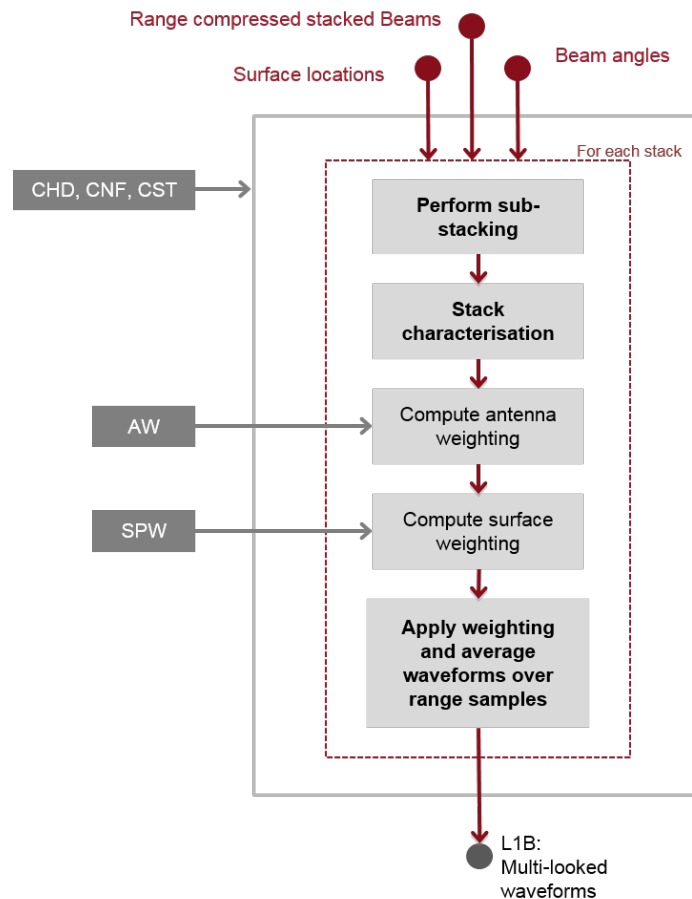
Range compressed stacked Beams

Surface locations

Beam angles

For each stack

CHD, CNF, CST

Perform sub-stacking

Stack characterisation

AW

Compute antenna weighting

SPW

Compute surface weighting

Apply weighting and average waveforms over range samples

L1B: Multi-looked waveforms